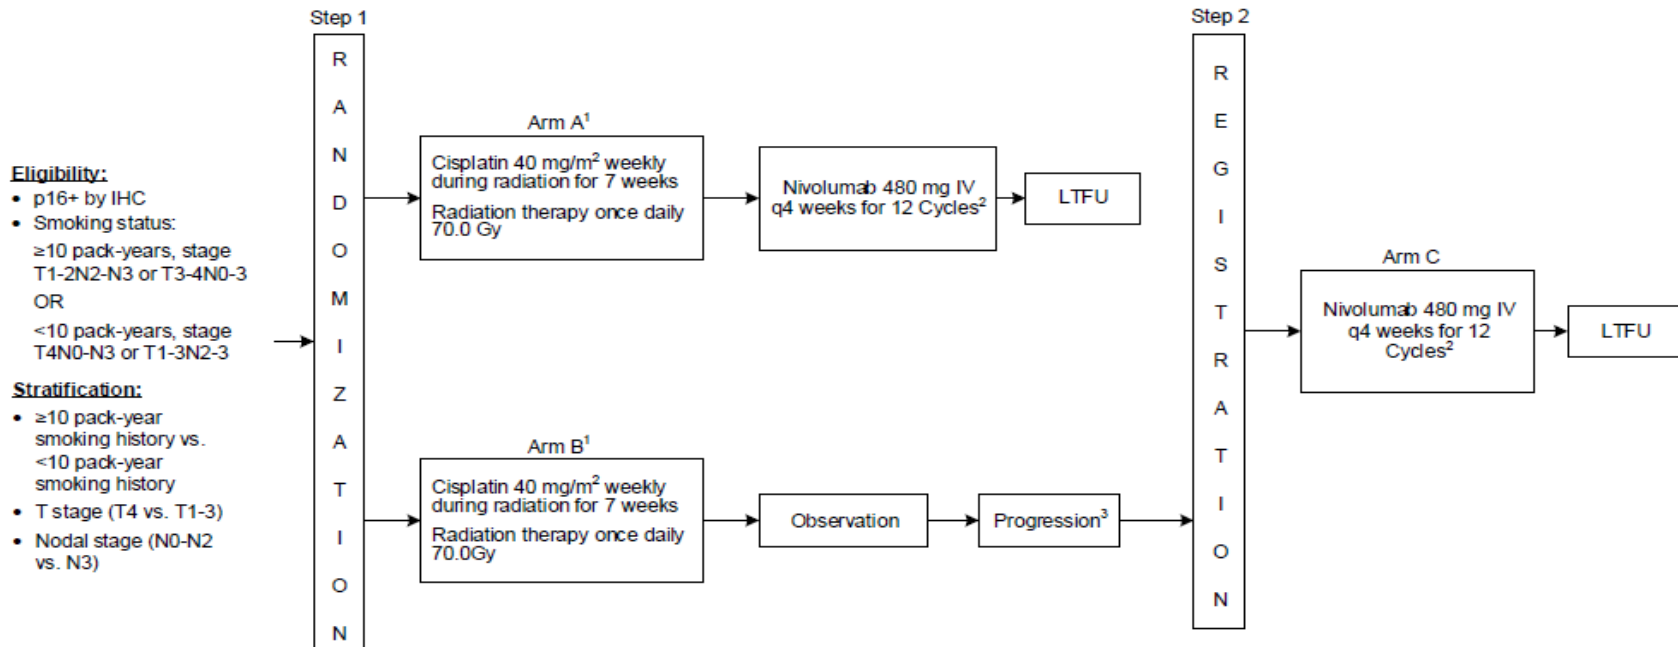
Eligibility:
• p16+ by IHC
• Smoking status:
≥10 pack-years, stage T1-2N2-N3 or T3-4N0-3
OR
<10 pack-years, stage T4N0-N3 or T1-3N2-3

Stratification:
• ≥10 pack-year smoking history vs. <10 pack-year smoking history
• T stage (T4 vs. T1-3)
• Nodal stage (N0-N2 vs. N3)

Step 1

RANDOMIZATION

Arm A$^1$

Cisplatin 40 mg/m$^2$ weekly during radiation for 7 weeks

Radiation therapy once daily 70.0 Gy

Nivolumab 480 mg IV q4 weeks for 12 Cycles$^2$

LTFU

Arm B$^1$

Cisplatin 40 mg/m$^2$ weekly during radiation for 7 weeks

Radiation therapy once daily 70.0Gy

Observation

Progression$^3$

Step 2

REGISTRATION

Arm C

Nivolumab 480 mg IV q4 weeks for 12 Cycles$^2$

LTFU